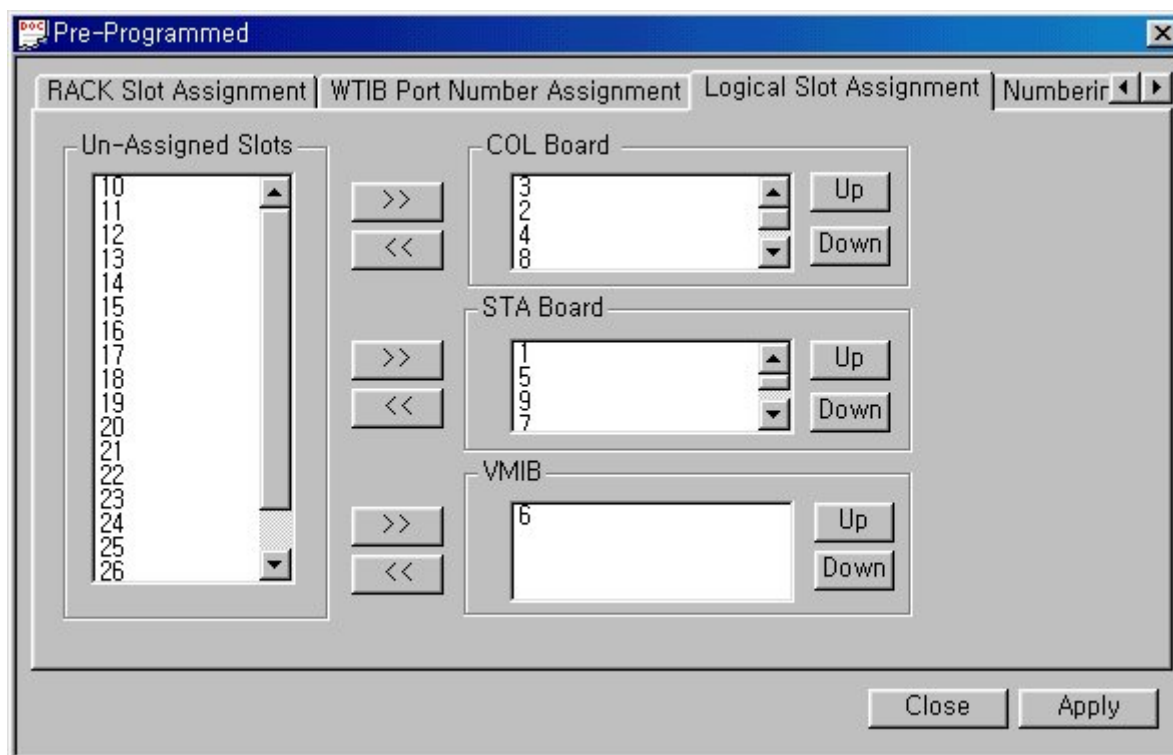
Pre-Programmed

RACK Slot Assignment | WTIB Port Number Assignment | Logical Slot Assignment | Numberir

Un-Assigned Slots
10
11
12
13
14
15
16
17
18
19
20
21
22
23
24
25
26

>>
<<

COL Board
3
2
4
8
Up
Down

>>
<<

STA Board
1
5
9
7
Up
Down

>>
<<

VMIB
6
Up
Down

Close
Apply